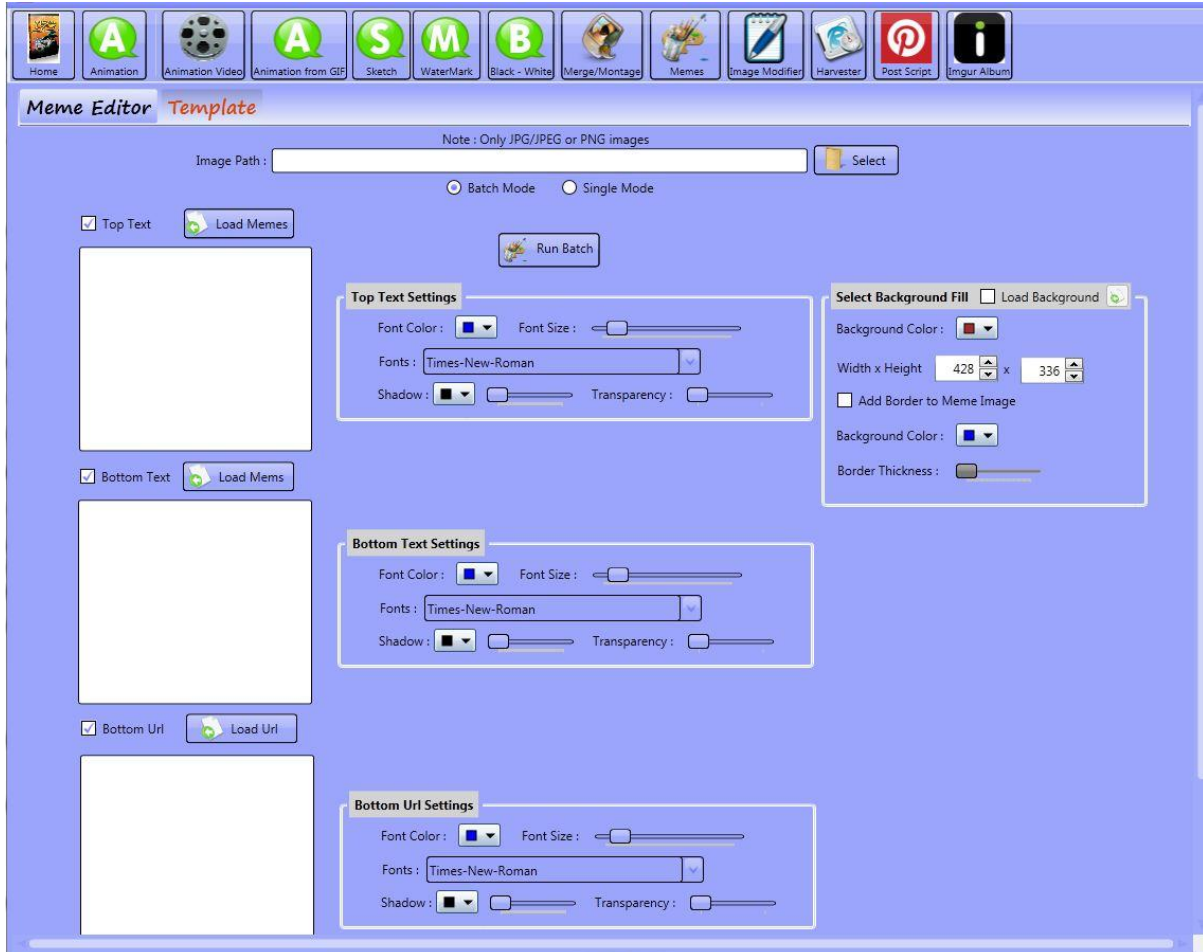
Home Animation Animation Video Animation from GIF Sketch WaterMark Black - White Merge/Montage Memes Image Modifier Harvester Post Script Imgur Album

Meme Editor Template

Note : Only JPG/JPEG or PNG images

Image Path :
Select

Batch Mode Single Mode

Top Text Load Memes

Run Batch

Top Text Settings
Font Color : Font Size :
Fonts : Times-New-Roman
Shadow : Transparency :

Select Background Fill Load Background
Background Color :
Width x Height 428 x 336
Add Border to Meme Image
Background Color :
Border Thickness :

Bottom Text Load Mems

Bottom Text Settings
Font Color : Font Size :
Fonts : Times-New-Roman
Shadow : Transparency :

Bottom Url Load Url

Bottom Url Settings
Font Color : Font Size :
Fonts : Times-New-Roman
Shadow : Transparency :